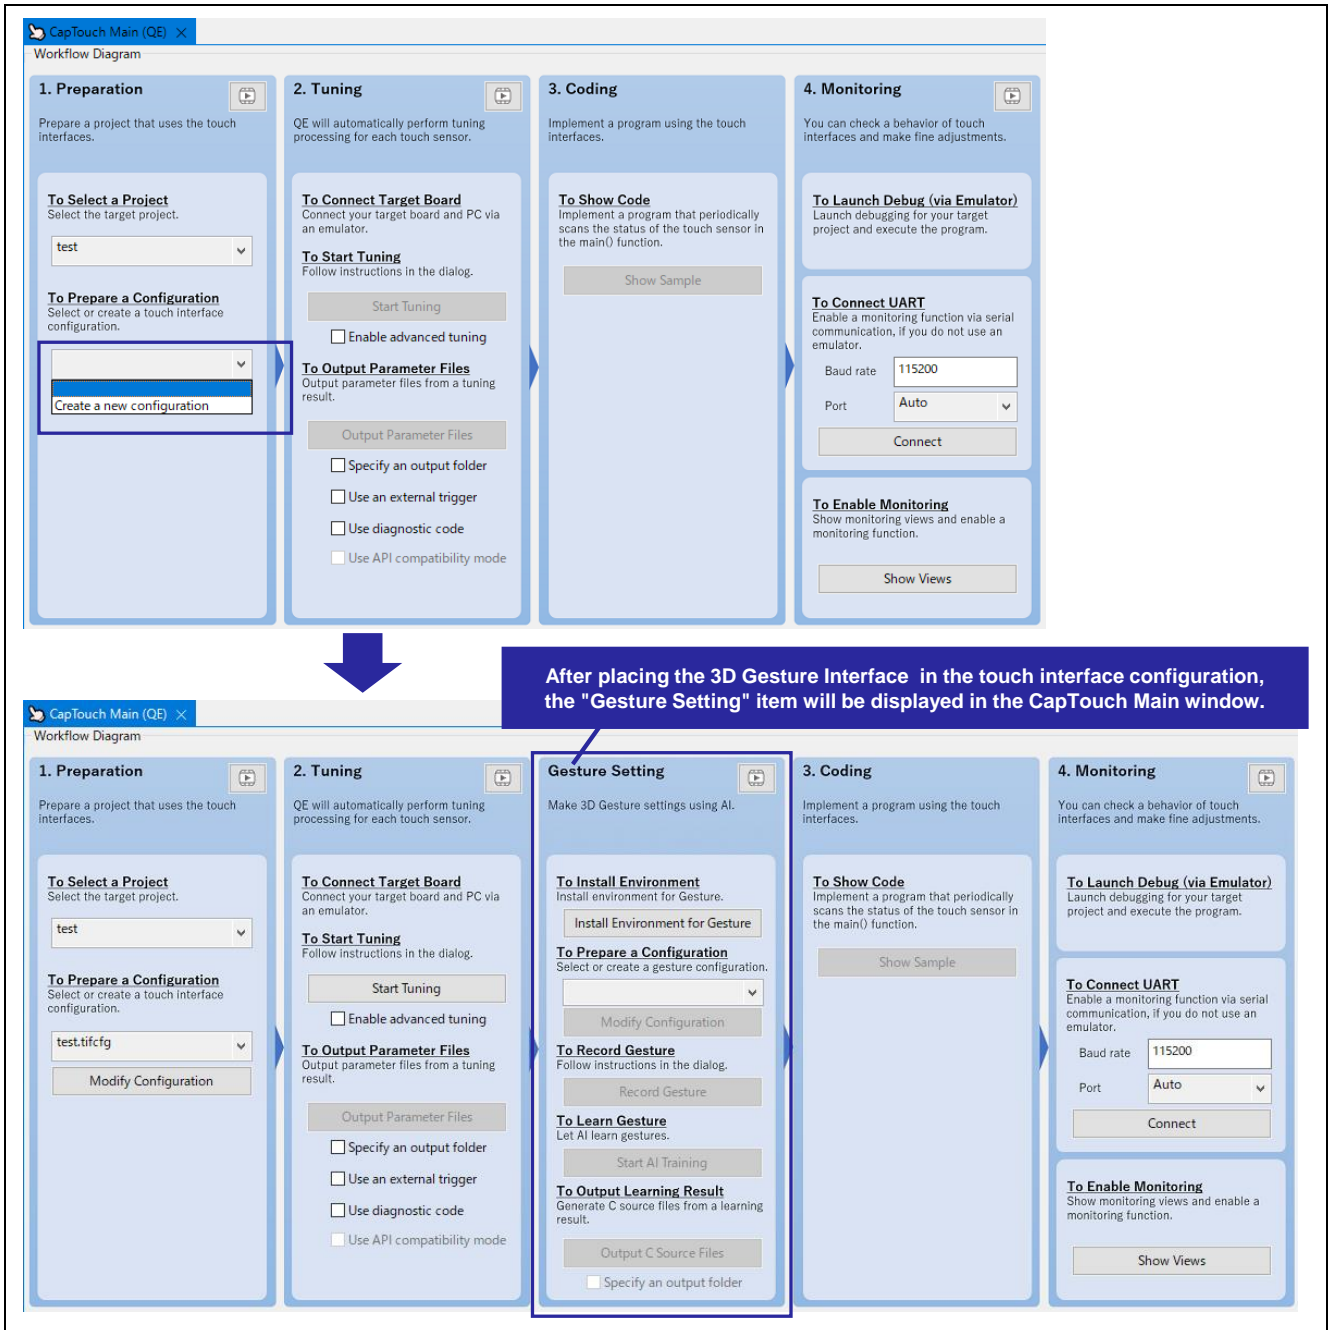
CapTouch Main (QE)
Workflow Diagram

1. Preparation
Prepare a project that uses the touch interfaces.
To Select a Project
Select the target project.
test
To Prepare a Configuration
Select or create a touch interface configuration.
Create a new configuration

2. Tuning
QE will automatically perform tuning processing for each touch sensor.
To Connect Target Board
Connect your target board and PC via an emulator.
To Start Tuning
Follow instructions in the dialog.
Start Tuning
Enable advanced tuning
To Output Parameter Files
Output parameter files from a tuning result.
Output Parameter Files
Specify an output folder
Use an external trigger
Use diagnostic code
Use API compatibility mode

3. Coding
Implement a program using the touch interfaces.
To Show Code
Implement a program that periodically scans the status of the touch sensor in the main() function.
Show Sample

4. Monitoring
You can check a behavior of touch interfaces and make fine adjustments.
To Launch Debug (via Emulator)
Launch debugging for your target project and execute the program.
To Connect UART
Enable a monitoring function via serial communication, if you do not use an emulator.
Baud rate 115200
Port Auto
Connect
To Enable Monitoring
Show monitoring views and enable a monitoring function.
Show Views

After placing the 3D Gesture Interface in the touch interface configuration, the "Gesture Setting" item will be displayed in the CapTouch Main window.

CapTouch Main (QE)
Workflow Diagram

1. Preparation
Prepare a project that uses the touch interfaces.
To Select a Project
Select the target project.
test
To Prepare a Configuration
Select or create a touch interface configuration.
test.tifcfg
Modify Configuration

2. Tuning
QE will automatically perform tuning processing for each touch sensor.
To Connect Target Board
Connect your target board and PC via an emulator.
To Start Tuning
Follow instructions in the dialog.
Start Tuning
Enable advanced tuning
To Output Parameter Files
Output parameter files from a tuning result.
Output Parameter Files
Specify an output folder
Use an external trigger
Use diagnostic code
Use API compatibility mode

Gesture Setting
Make 3D Gesture settings using AI.
To Install Environment
Install environment for Gesture.
Install Environment for Gesture
To Prepare a Configuration
Select or create a gesture configuration.
Modify Configuration
To Record Gesture
Follow instructions in the dialog.
Record Gesture
To Learn Gesture
Let AI learn gestures.
Start AI Training
To Output Learning Result
Generate C source files from a learning result.
Output C Source Files
Specify an output folder

3. Coding
Implement a program using the touch interfaces.
To Show Code
Implement a program that periodically scans the status of the touch sensor in the main() function.
Show Sample

4. Monitoring
You can check a behavior of touch interfaces and make fine adjustments.
To Launch Debug (via Emulator)
Launch debugging for your target project and execute the program.
To Connect UART
Enable a monitoring function via serial communication, if you do not use an emulator.
Baud rate 115200
Port Auto
Connect
To Enable Monitoring
Show monitoring views and enable a monitoring function.
Show Views